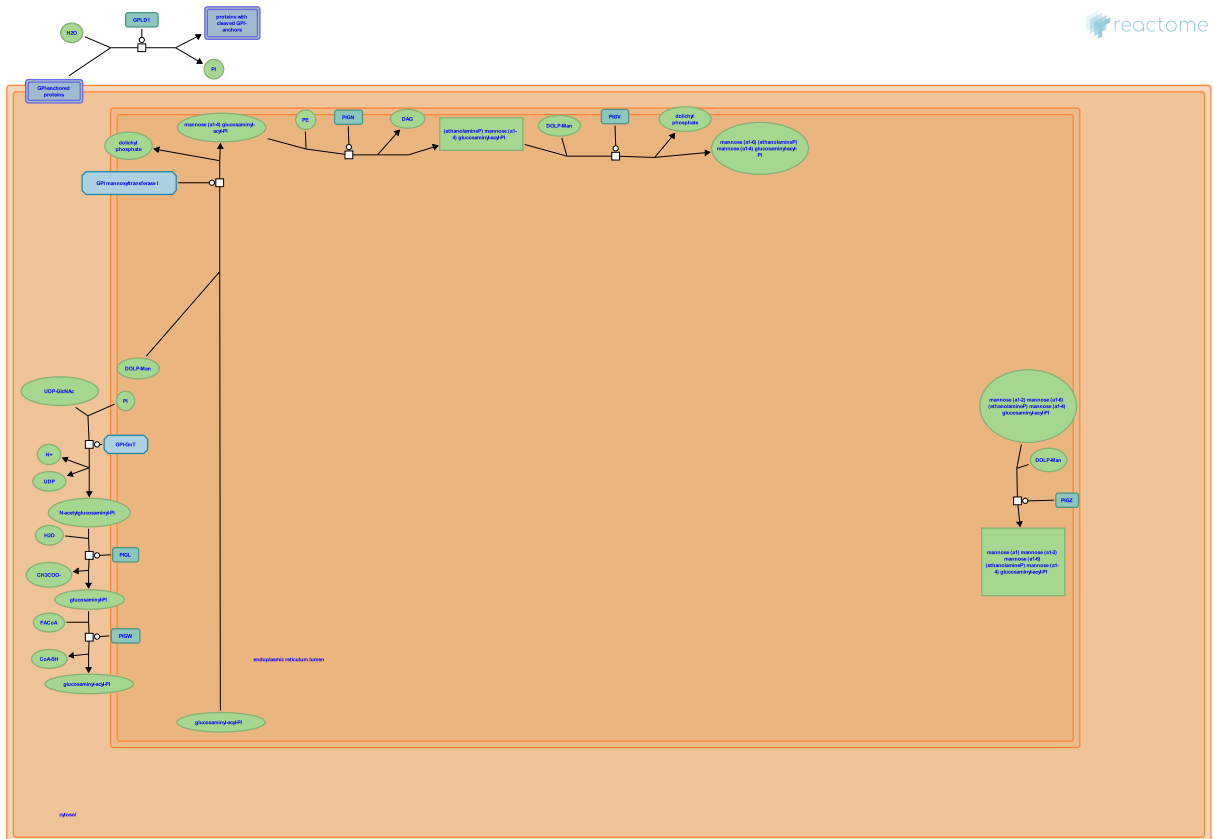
reactome

H2O

GPLD1

proteins with cleaved GPI-anchors

Pi

GPI-anchored proteins

mannose (a1-6) glucosaminyl-acyl-PI

PE

PIGN

DAG

(ethanolamineP) mannose (a1-4) glucosaminyl-acyl-PI

DOLP-Man

PIGV

dolichyl phosphate

mannose (a1-6) (ethanolamineP) mannose (a1-4) glucosaminyl-acyl-PI

dolichyl phosphate

GPI mannosyltransferase I

DOLP-Man

UDP-GlcNAc

Pi

GPI-GnT

H+

UDP

N-acetylglucosaminyl-PI

H2O

PIGL

CH3COO-

glucosaminyl-PI

FACoA

PIGW

CoA-SH

glucosaminyl-acyl-PI

glucosaminyl-acyl-PI

endoplasmic reticulum lumen

mannose (a1-2) mannose (a1-6) (ethanolamineP) mannose (a1-4) glucosaminyl-acyl-PI

DOLP-Man

PIGZ

mannose (a1) mannose (a1-2) mannose (a1-6) (ethanolamineP) mannose (a1-4) glucosaminyl-acyl-PI

cytosol